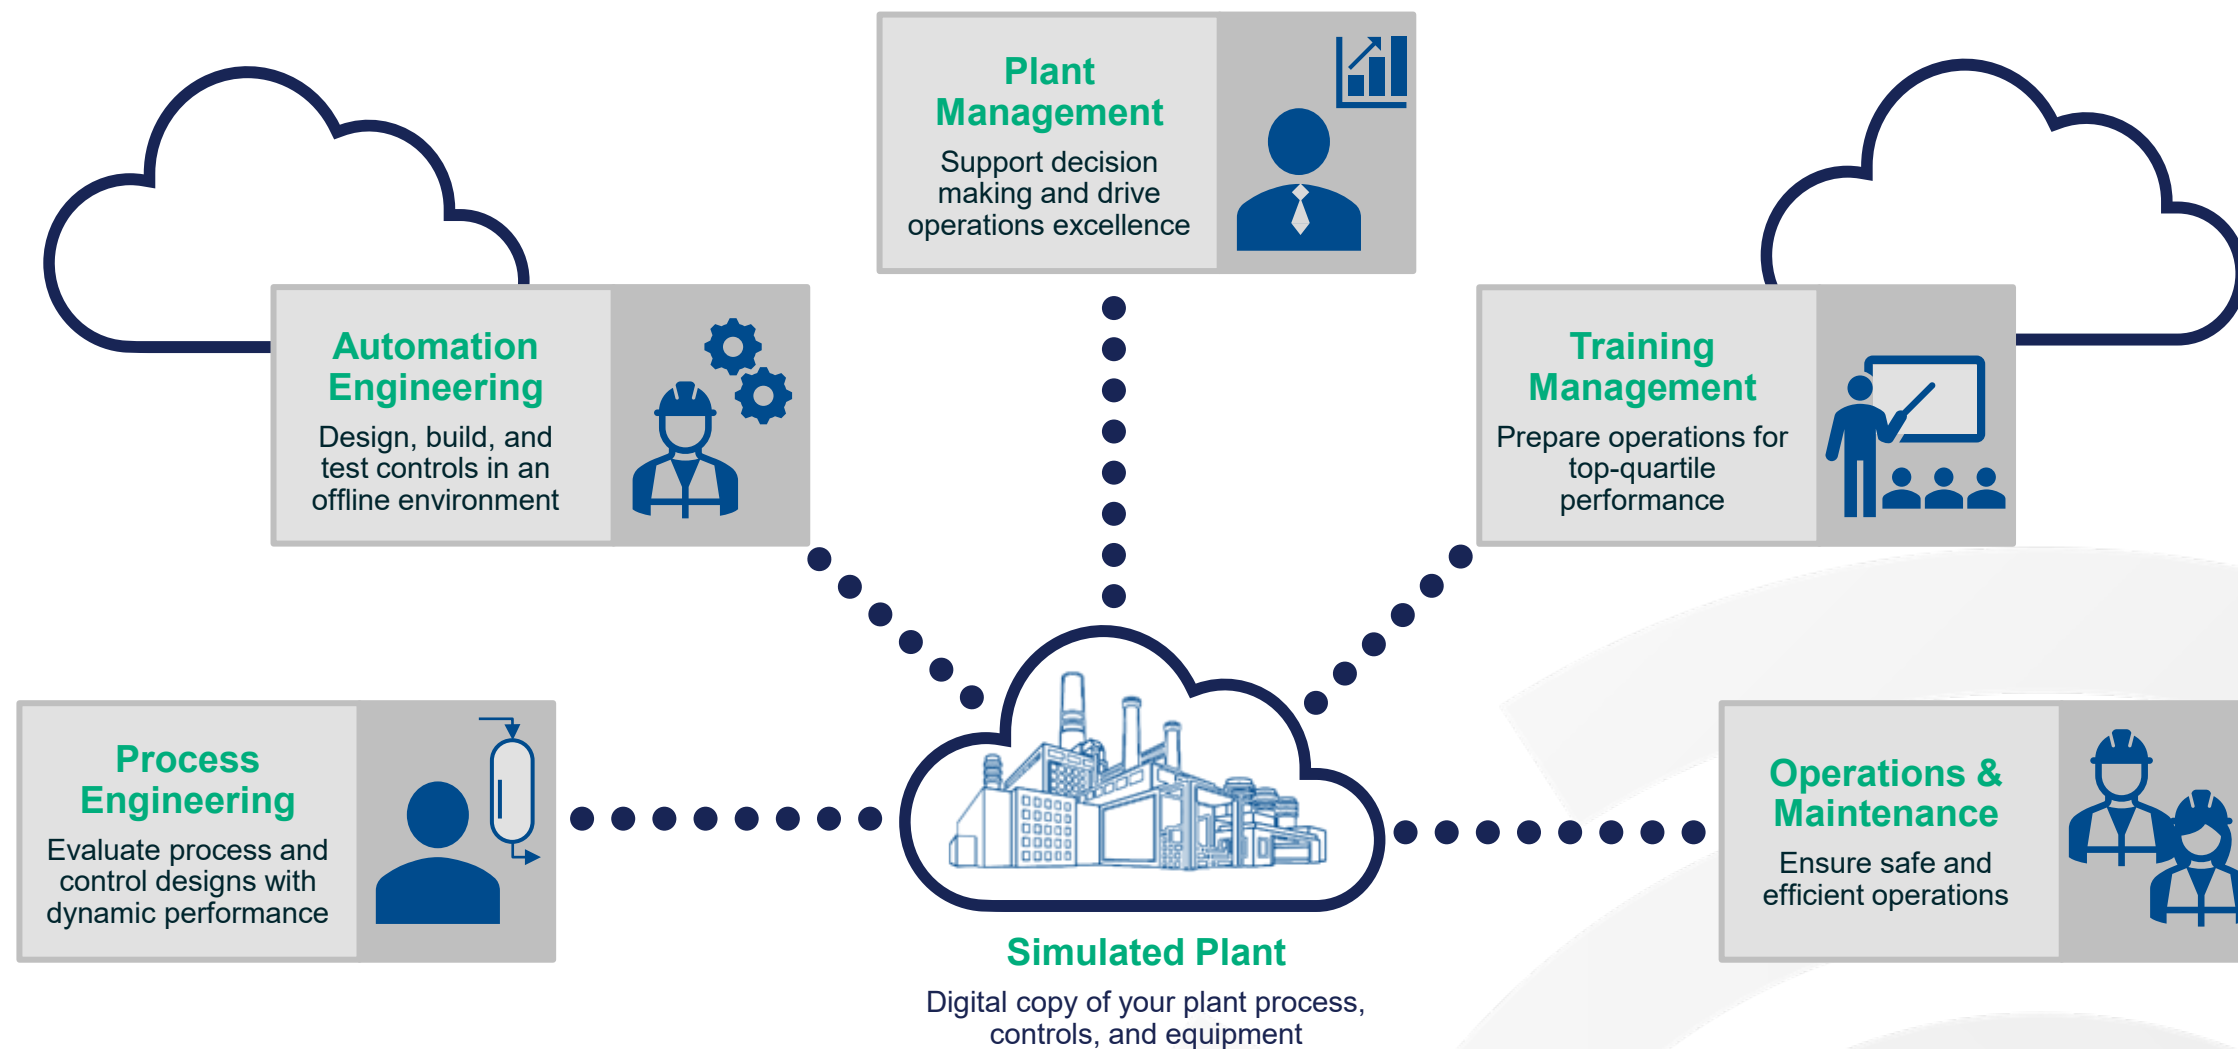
Plant Management
Support decision making and drive operations excellence

Automation Engineering
Design, build, and test controls in an offline environment

Training Management
Prepare operations for top-quartile performance

Process Engineering
Evaluate process and control designs with dynamic performance

Operations & Maintenance
Ensure safe and efficient operations

Simulated Plant
Digital copy of your plant process, controls, and equipment